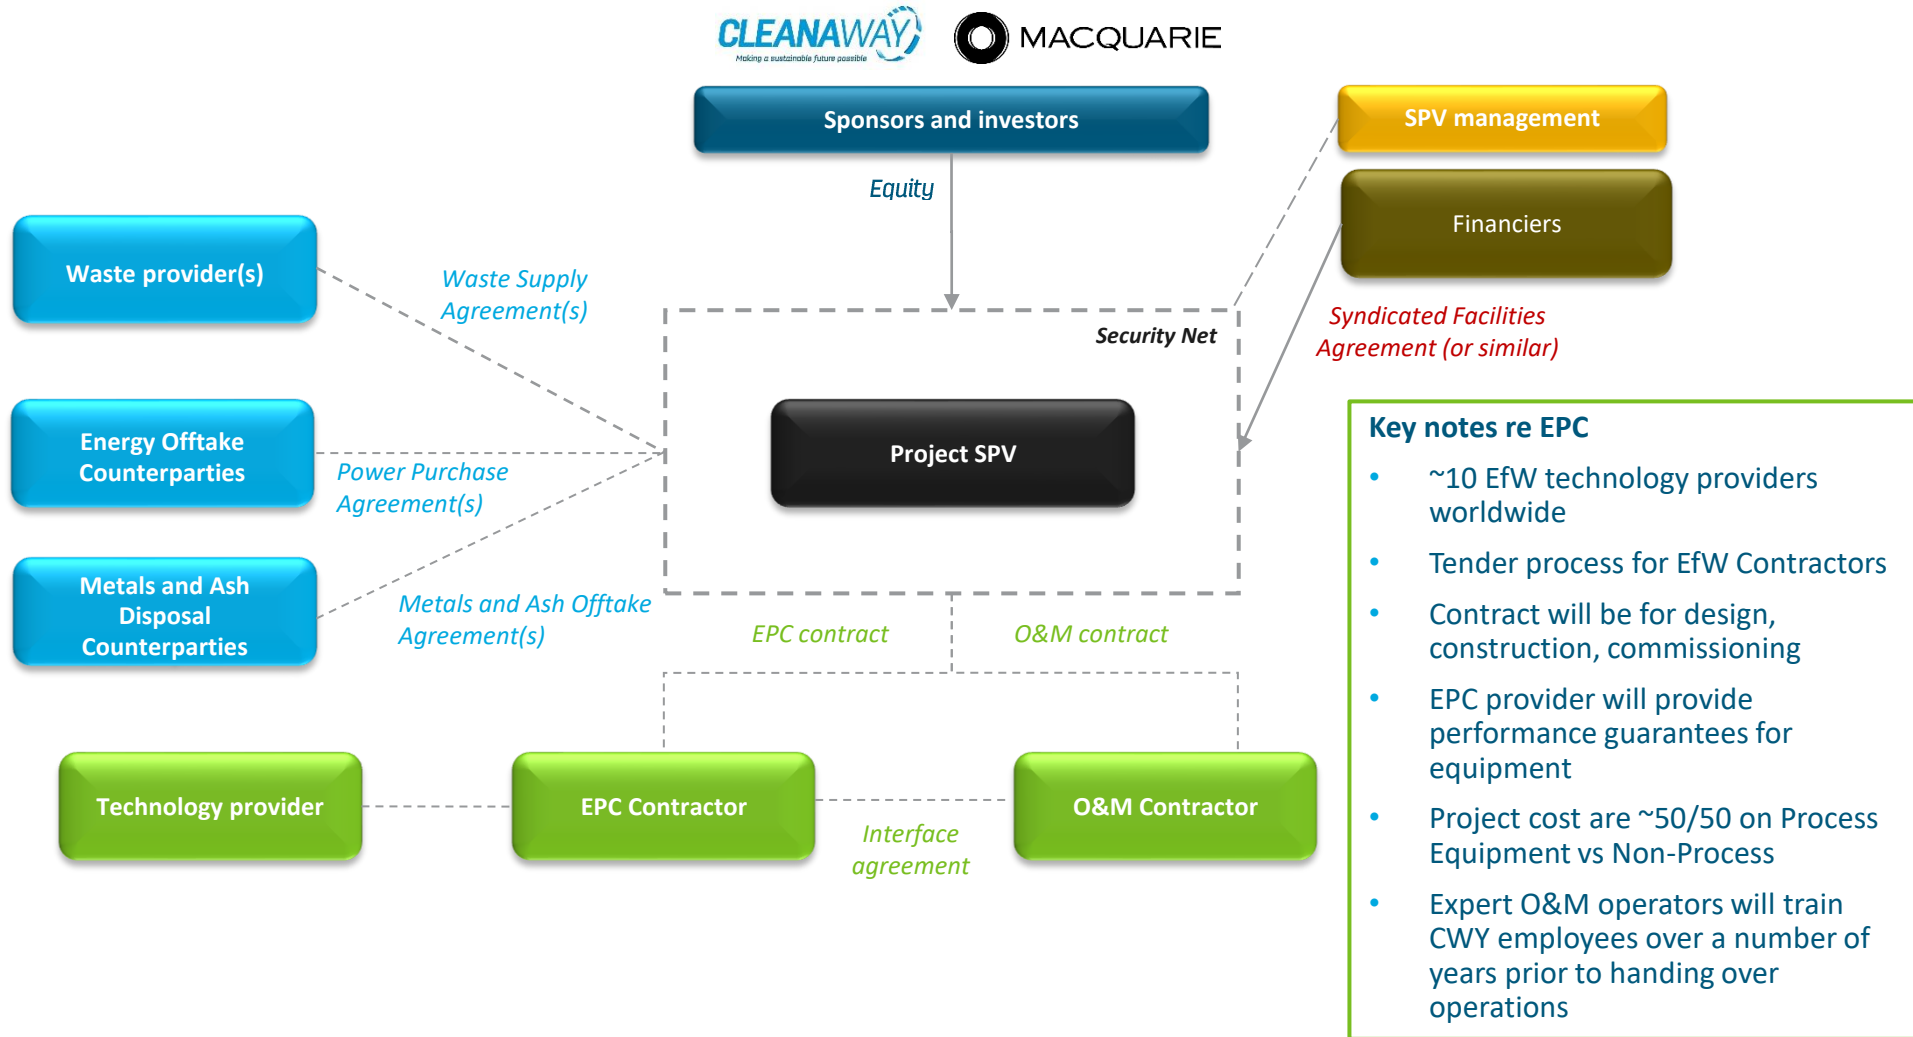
CLEANAWAY
Making a sustainable future possible

MACQUARIE

Sponsors and investors

SPV management

Financiers

Equity

Waste provider(s)

Waste Supply Agreement(s)

Security Net

Syndicated Facilities Agreement (or similar)

Energy Offtake Counterparties

Power Purchase Agreement(s)

Project SPV

Metals and Ash Disposal Counterparties

Metals and Ash Offtake Agreement(s)

EPC contract

O&M contract

Key notes re EPC

- ~10 EfW technology providers worldwide
- Tender process for EfW Contractors
- Contract will be for design, construction, commissioning
- EPC provider will provide performance guarantees for equipment
- Project cost are ~50/50 on Process Equipment vs Non-Process
- Expert O&M operators will train CWY employees over a number of years prior to handing over operations

Technology provider

EPC Contractor

O&M Contractor

Interface agreement